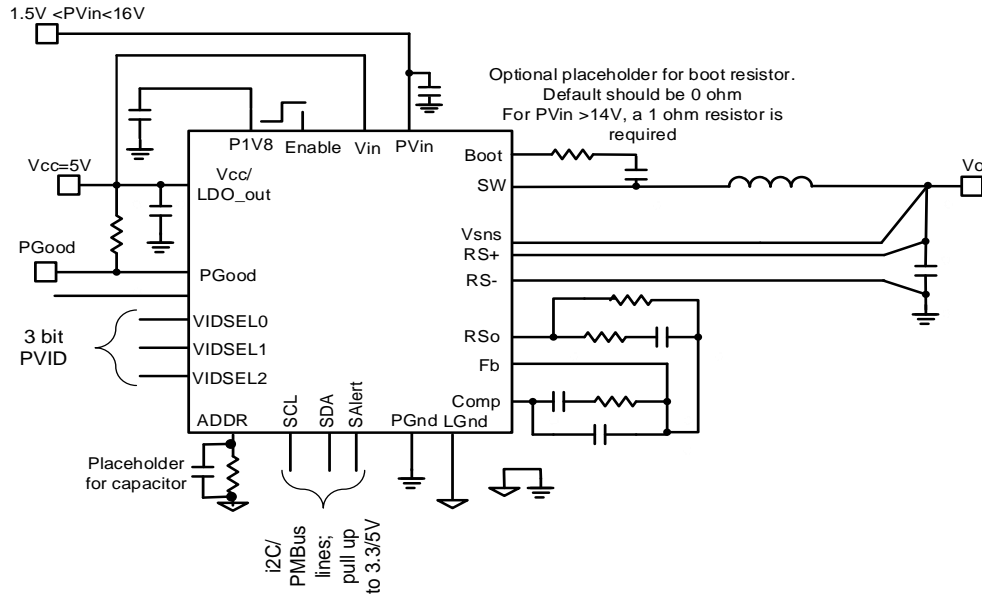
1.5V <PVin<16V

Optional placeholder for boot resistor. Default should be 0 ohm For PVin >14V, a 1 ohm resistor is required

P1V8 Enable Vin PVin

Vcc=5V

Vcc/ LDO_out

Boot

SW

Vo

PGood

PGood

Vsns

RS+

RS-

3 bit PVID

VIDSEL0

VIDSEL1

VIDSEL2

RSo

Fb

Comp

ADDR

SCL SDA SAlert

PGnd LGnd

Placeholder for capacitor

i2C/ PMBus lines; pull up to 3.3/5V